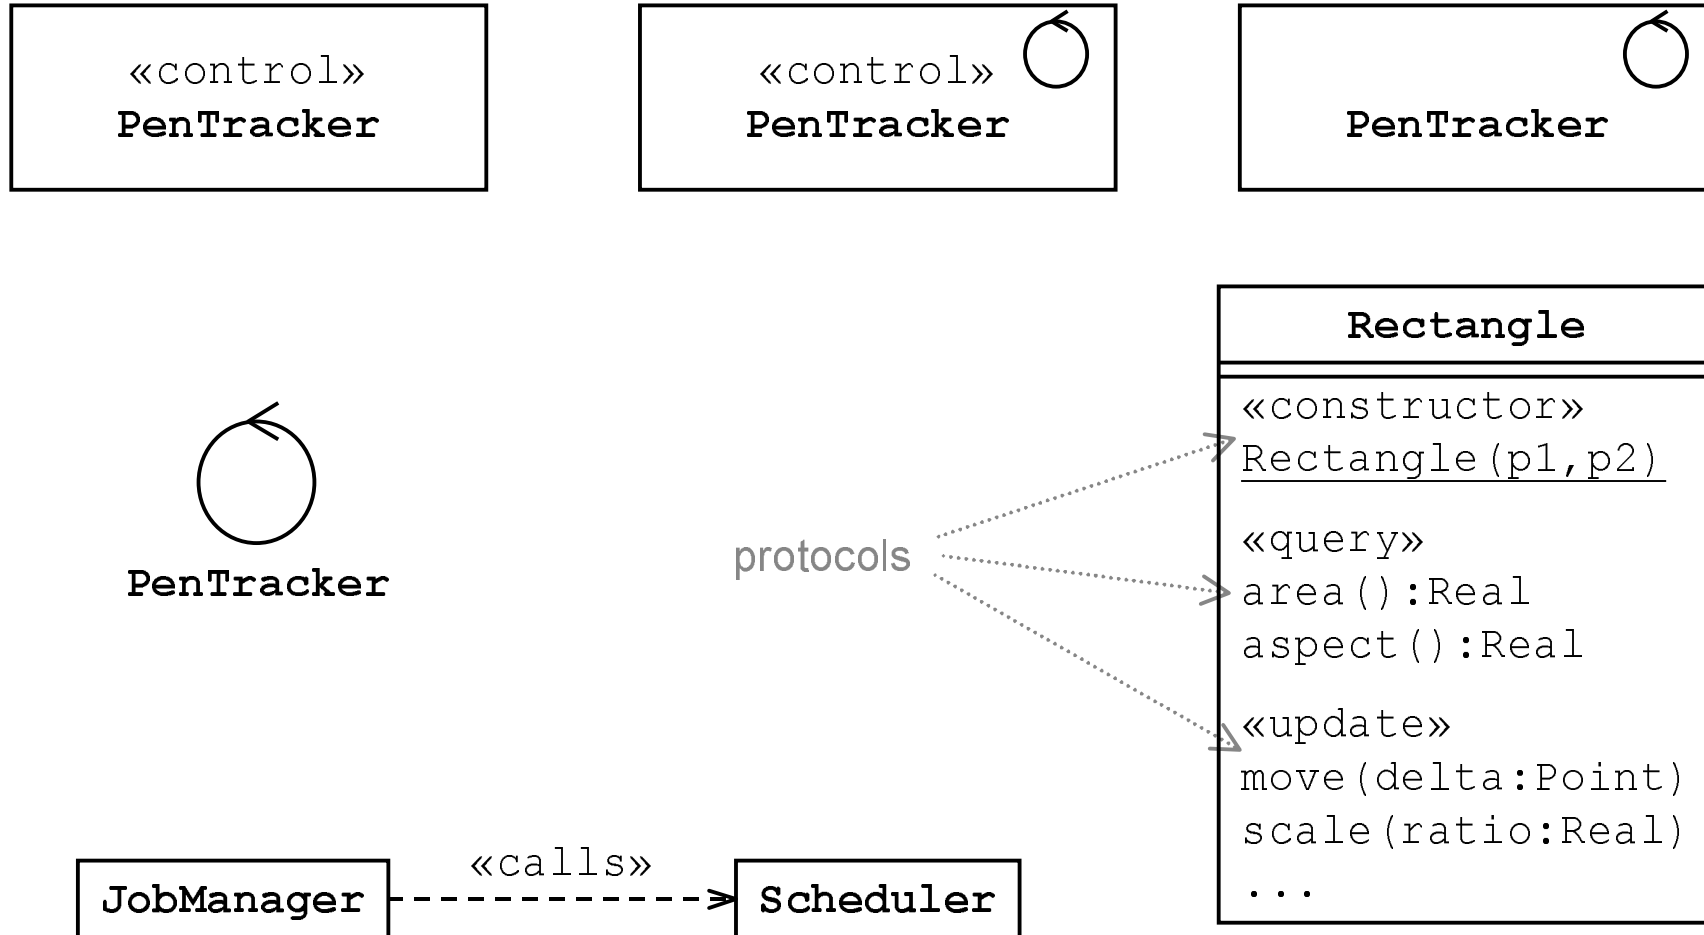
«control»
PenTracker

«control»
PenTracker

PenTracker

Rectangle

«constructor»
Rectangle(p1,p2)

«query»
area():Real
aspect():Real

«update»
move(delta:Point)
scale(ratio:Real)
...

protocols

PenTracker

JobManager

«calls»

Scheduler